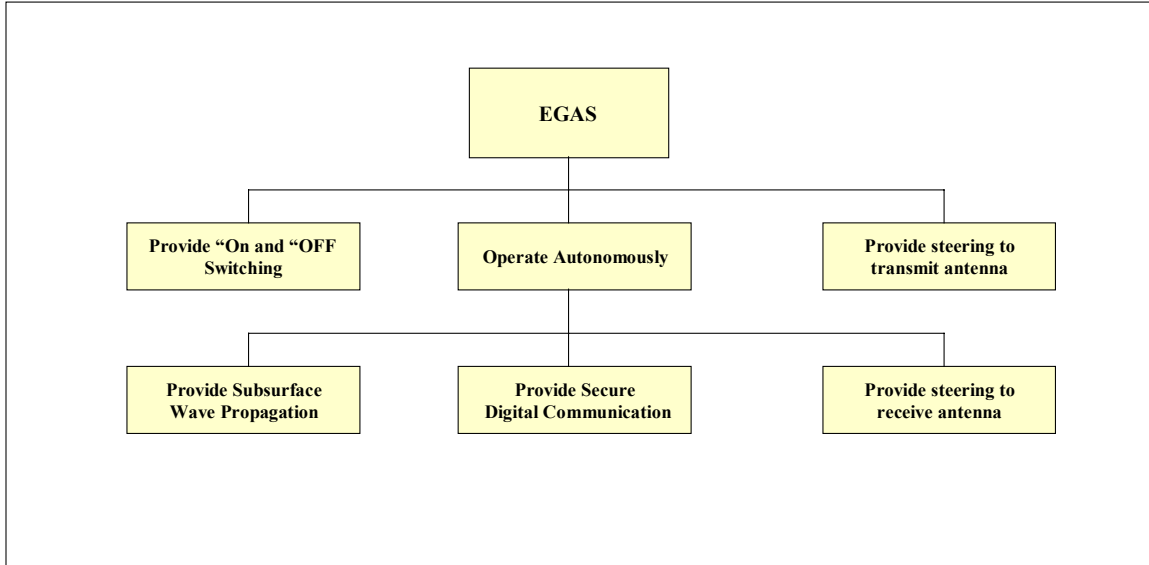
EGAS

Provide “On and “OFF Switching

Operate Autonomously

Provide steering to transmit antenna

Provide Subsurface Wave Propagation

Provide Secure Digital Communication

Provide steering to receive antenna